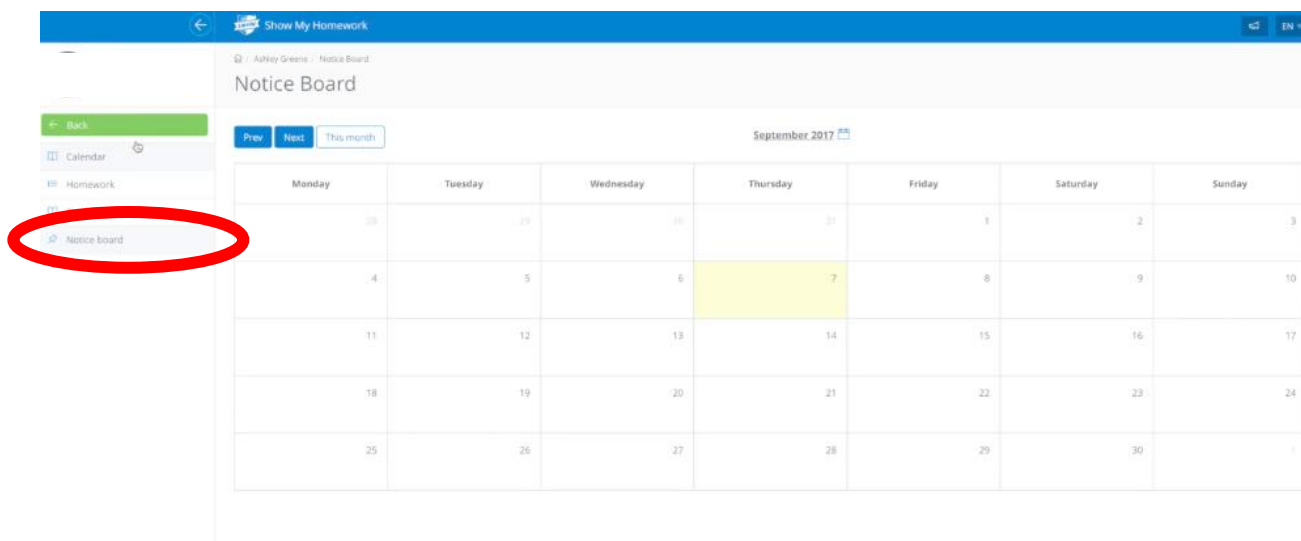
Show My Homework

EN

Ashley Greens / Notice Board

Notice Board

Back

Calendar

Homework

Notice board

Prev Next This month

September 2017

| Monday | Tuesday | Wednesday | Thursday | Friday | Saturday | Sunday |
|---|---|---|---|---|---|---|
| 28 | 29 | 30 | 31 | 1 | 2 | 3 |
| 4 | 5 | 6 | 7 | 8 | 9 | 10 |
| 11 | 12 | 13 | 14 | 15 | 16 | 17 |
| 18 | 19 | 20 | 21 | 22 | 23 | 24 |
| 25 | 26 | 27 | 28 | 29 | 30 | 1 |